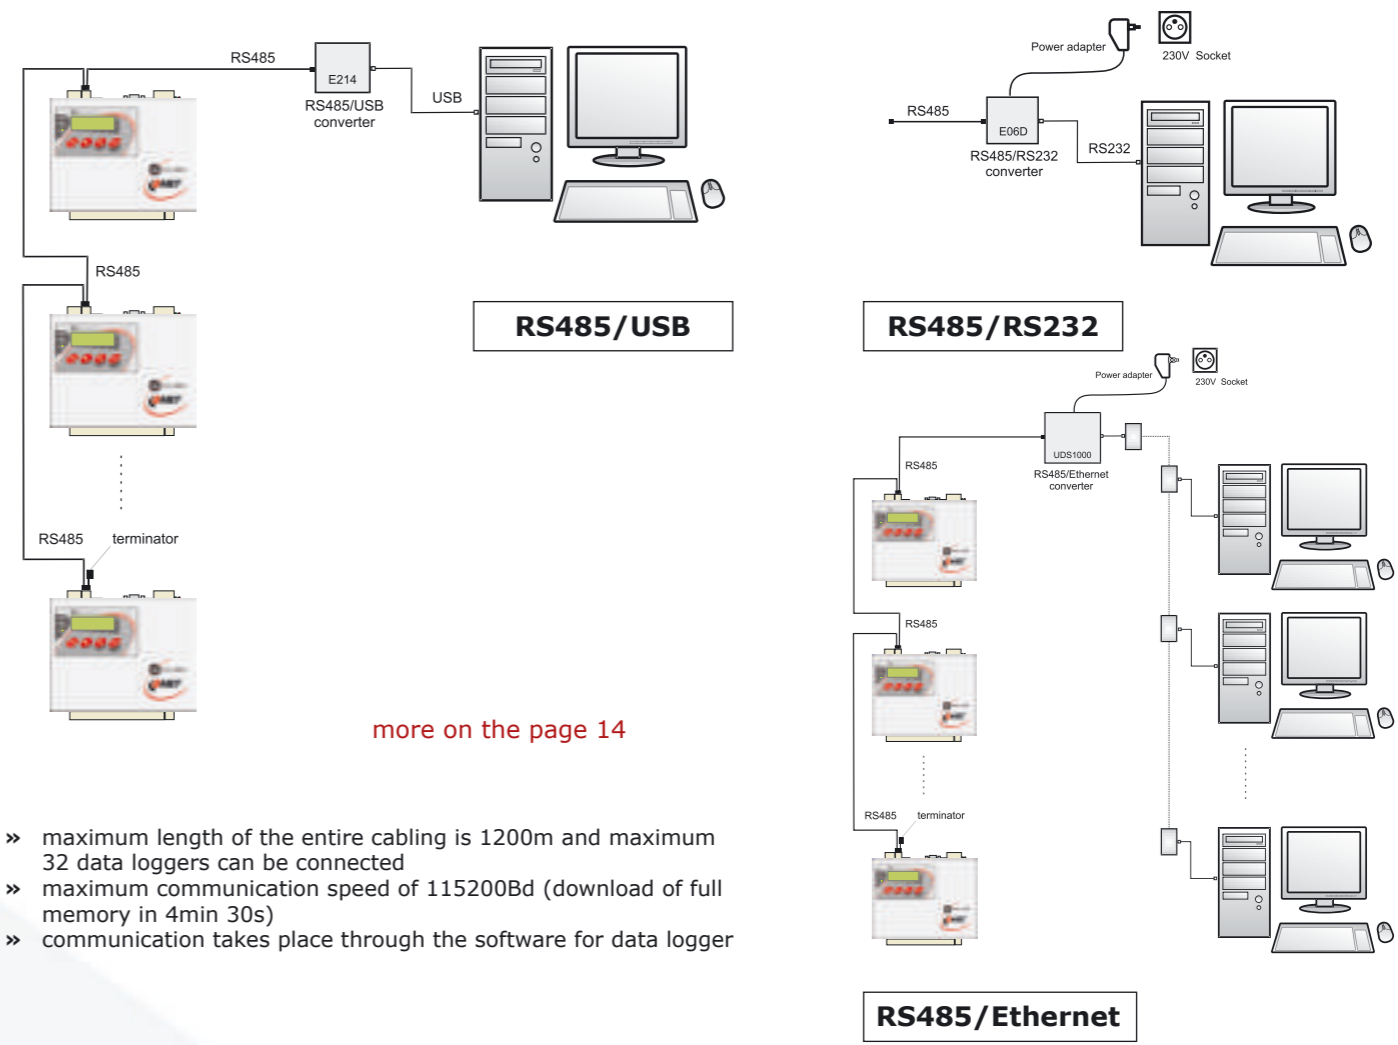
RS485

E214

RS485/USB converter

USB

RS485

RS485

terminator

RS485/USB

Power adapter

230V Socket

RS485

E06D

RS485/RS232 converter

RS232

RS485/RS232

Power adapter

230V Socket

UDS1000

RS485/Ethernet converter

RS485

RS485

RS485

terminator

RS485/Ethernet

more on the page 14

» maximum length of the entire cabling is 1200m and maximum 32 data loggers can be connected
» maximum communication speed of 115200Bd (download of full memory in 4min 30s)
» communication takes place through the software for data logger